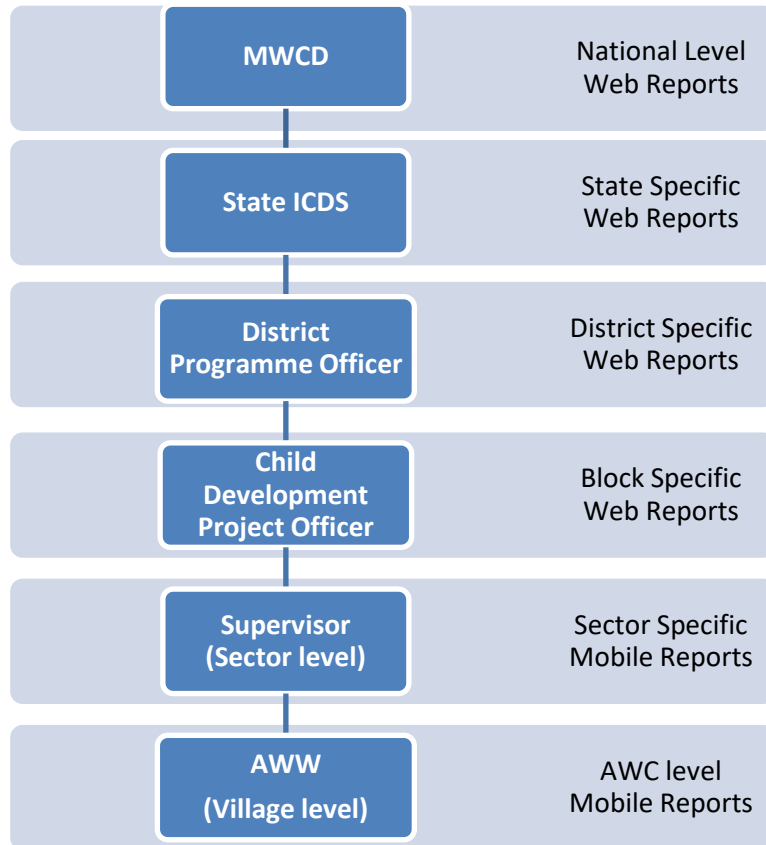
MWCD

National Level Web Reports

State ICDS

State Specific Web Reports

District Programme Officer

District Specific Web Reports

Child Development Project Officer

Block Specific Web Reports

Supervisor (Sector level)

Sector Specific Mobile Reports

AWW (Village level)

AWC level Mobile Reports